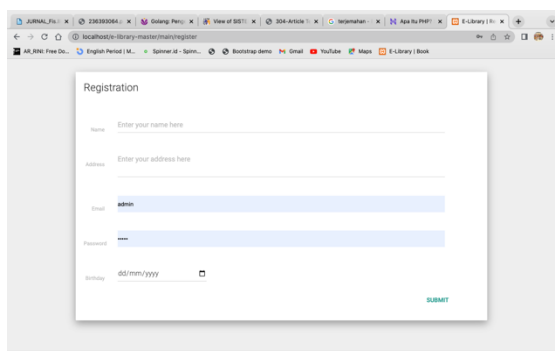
JURNAL_Fix | 236393064 | Golang: Peng | View of SISTE | 304-Article | terjemahan | Apa itu PHP | E-Library | Re

localhost/e-library-master/main/register

AR_RINI: Free Do... English Period | M... Spinner.id - Spinn... Bootstrap demo Gmail YouTube Maps E-Library | Book

Registration

Name Enter your name here

Address Enter your address here

Email admin

Password •••••

Birthday dd/mm/yyyy

SUBMIT